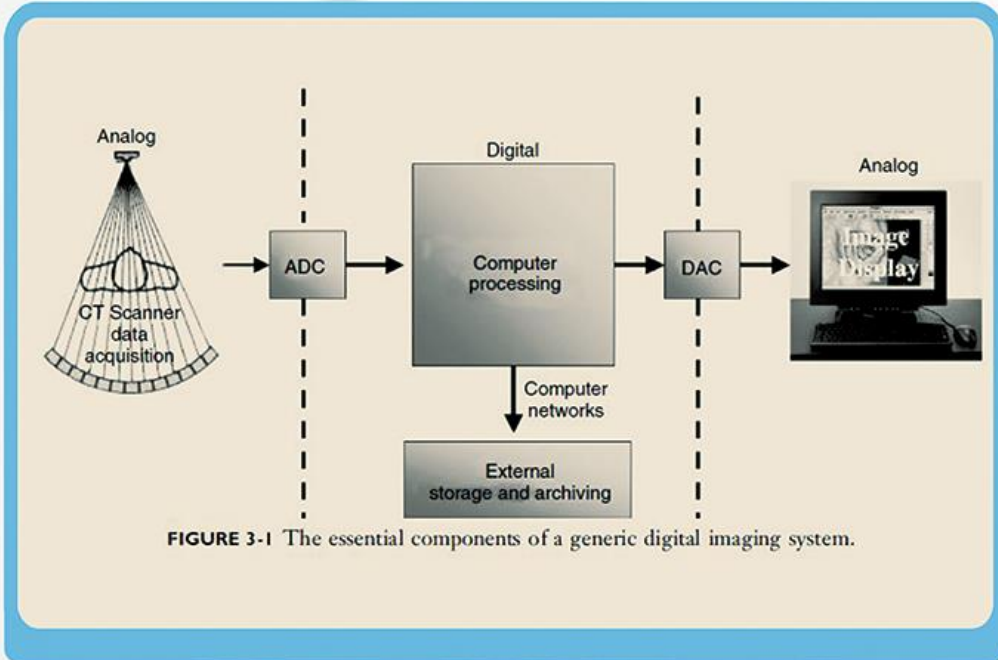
Analog

CT Scanner data acquisition

ADC

Digital

Computer processing

Computer networks

External storage and archiving

DAC

Analog

Image Display

FIGURE 3-1 The essential components of a generic digital imaging system.